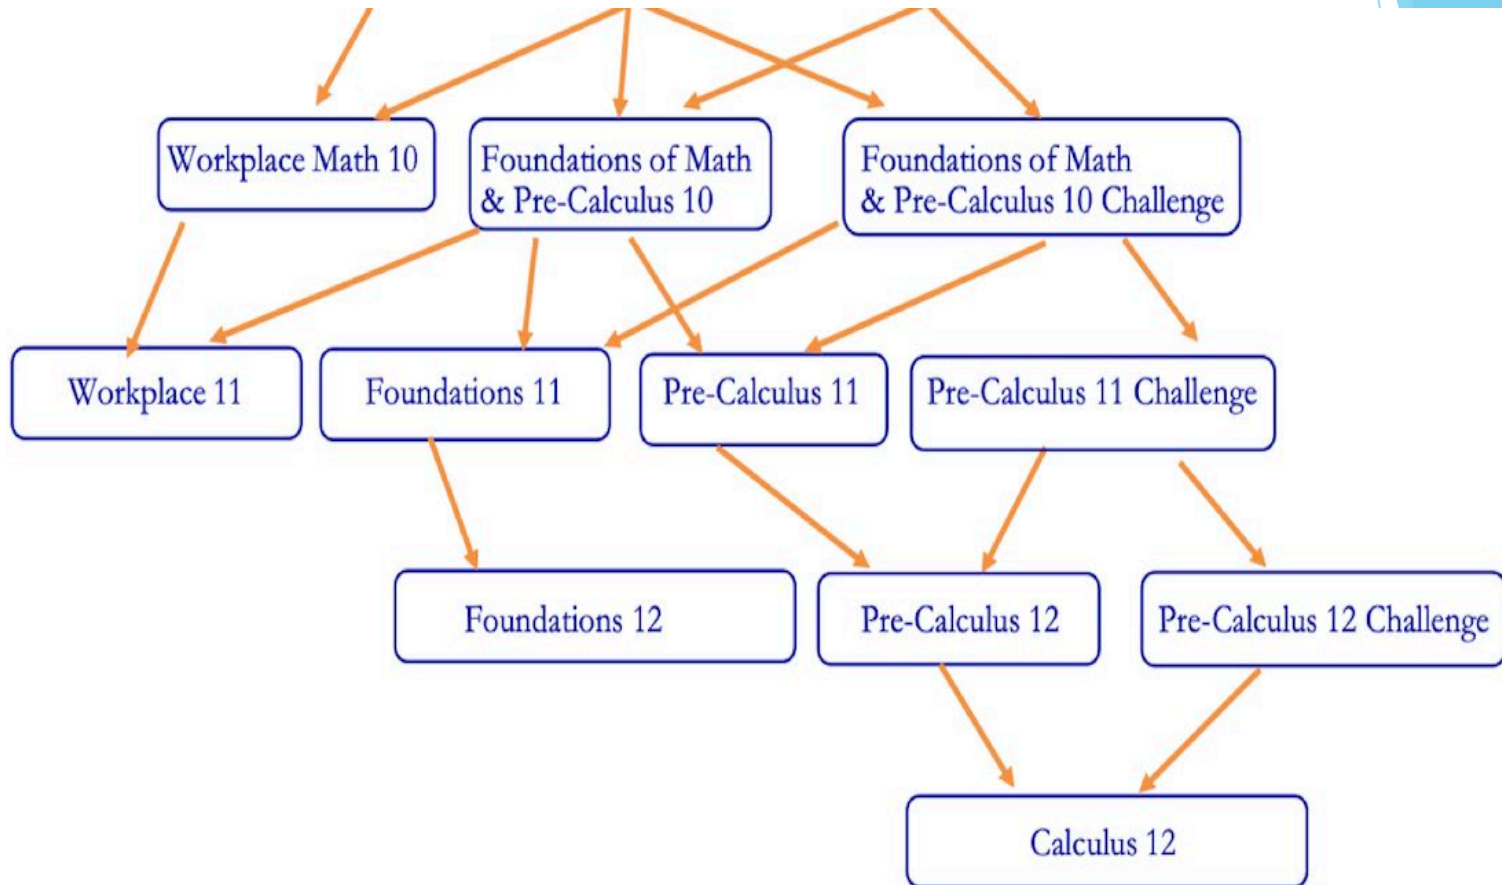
Workplace Math 10

Foundations of Math & Pre-Calculus 10

Foundations of Math & Pre-Calculus 10 Challenge

Workplace 11

Foundations 11

Pre-Calculus 11

Pre-Calculus 11 Challenge

Foundations 12

Pre-Calculus 12

Pre-Calculus 12 Challenge

Calculus 12